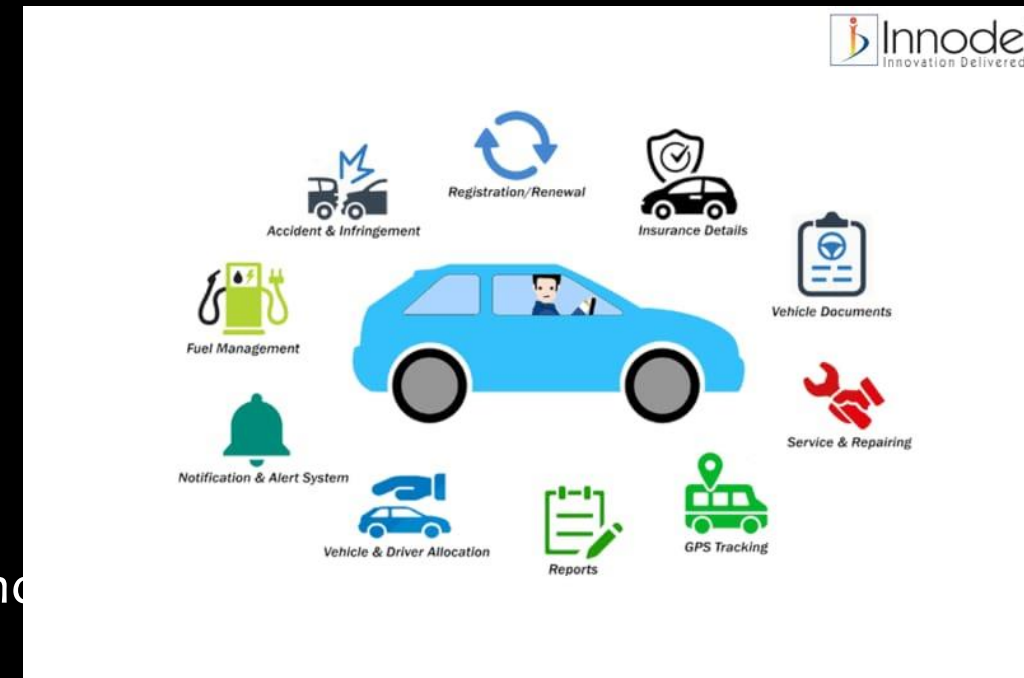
Innode
Innovation Delivered

Registration/Renewal

Accident & Infringement

Insurance Details

Vehicle Documents

Fuel Management

Service & Repairing

Notification & Alert System

Vehicle & Driver Allocation

Reports

GPS Tracking

no